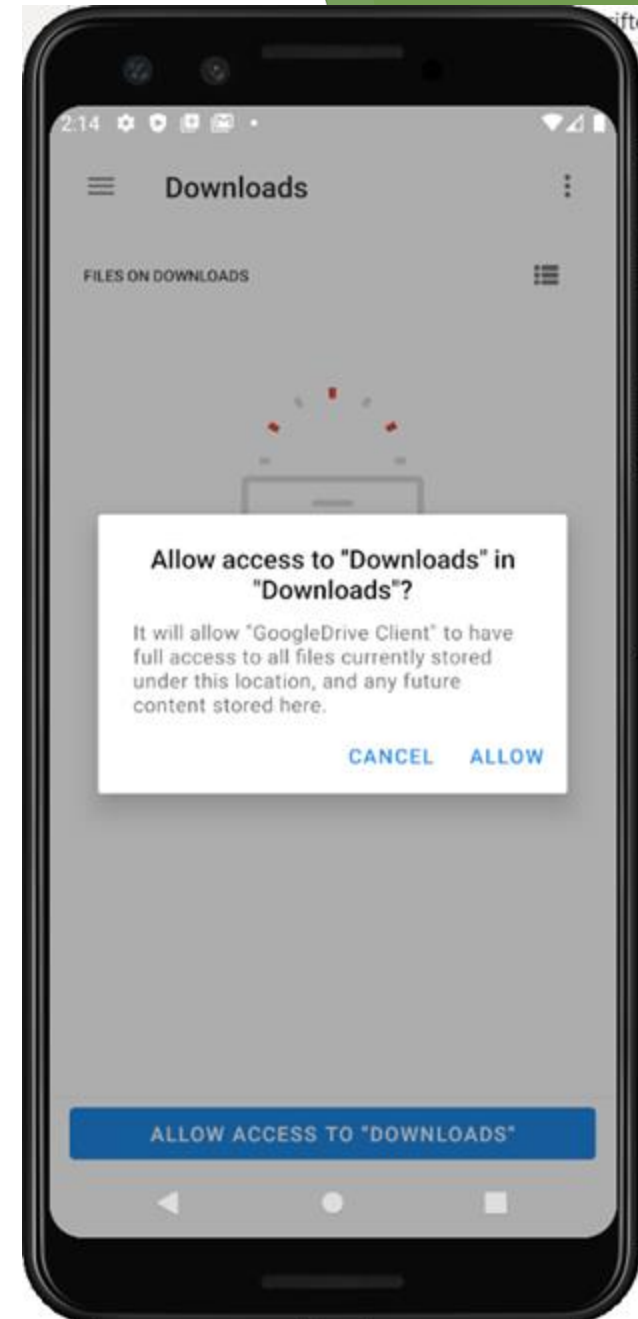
ift

2:14

Downloads

FILES ON DOWNLOADS

Allow access to "Downloads" in "Downloads"?

It will allow "GoogleDrive Client" to have full access to all files currently stored under this location, and any future content stored here.

CANCEL ALLOW

ALLOW ACCESS TO "DOWNLOADS"